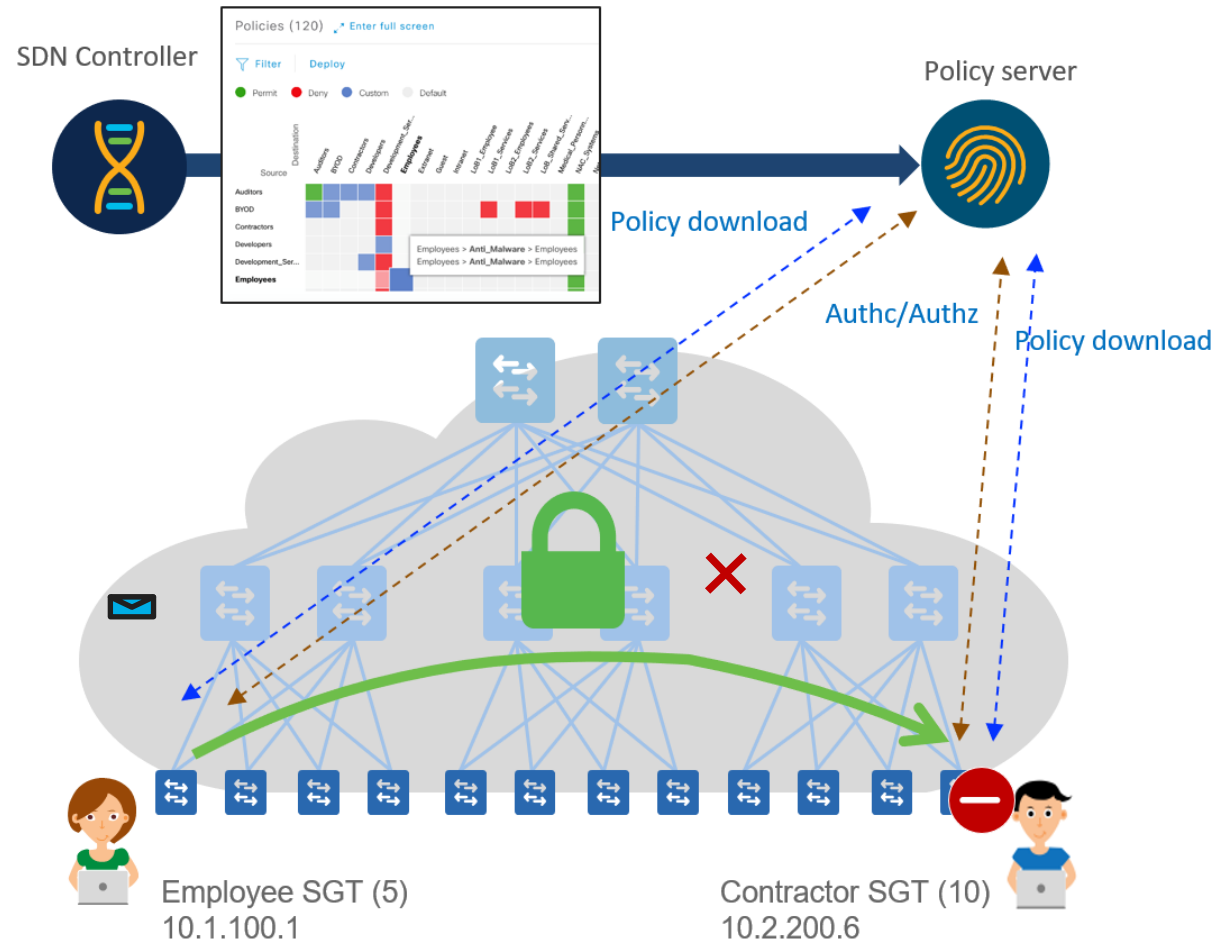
SDN Controller

Policies (120) Enter full screen

Filter Deploy

Permit Deny Custom Default

Destination

Source

Auditors BYOD Contractors Developers Development_Ser... Employees Extranet Guest Intranet LoB1_Employee LoB1_Services LoB2_Employees LoB2_Services LoB_Shared_Serv... Medical_Person... NAC_Systems

Auditors
BYOD
Contractors
Developers
Development_Ser...
Employees

Employees > Anti_Malware > Employees
Employees > Anti_Malware > Employees

Policy server

Policy download

Authc/Authz

Policy download

Employee SGT (5)
10.1.100.1

Contractor SGT (10)
10.2.200.6